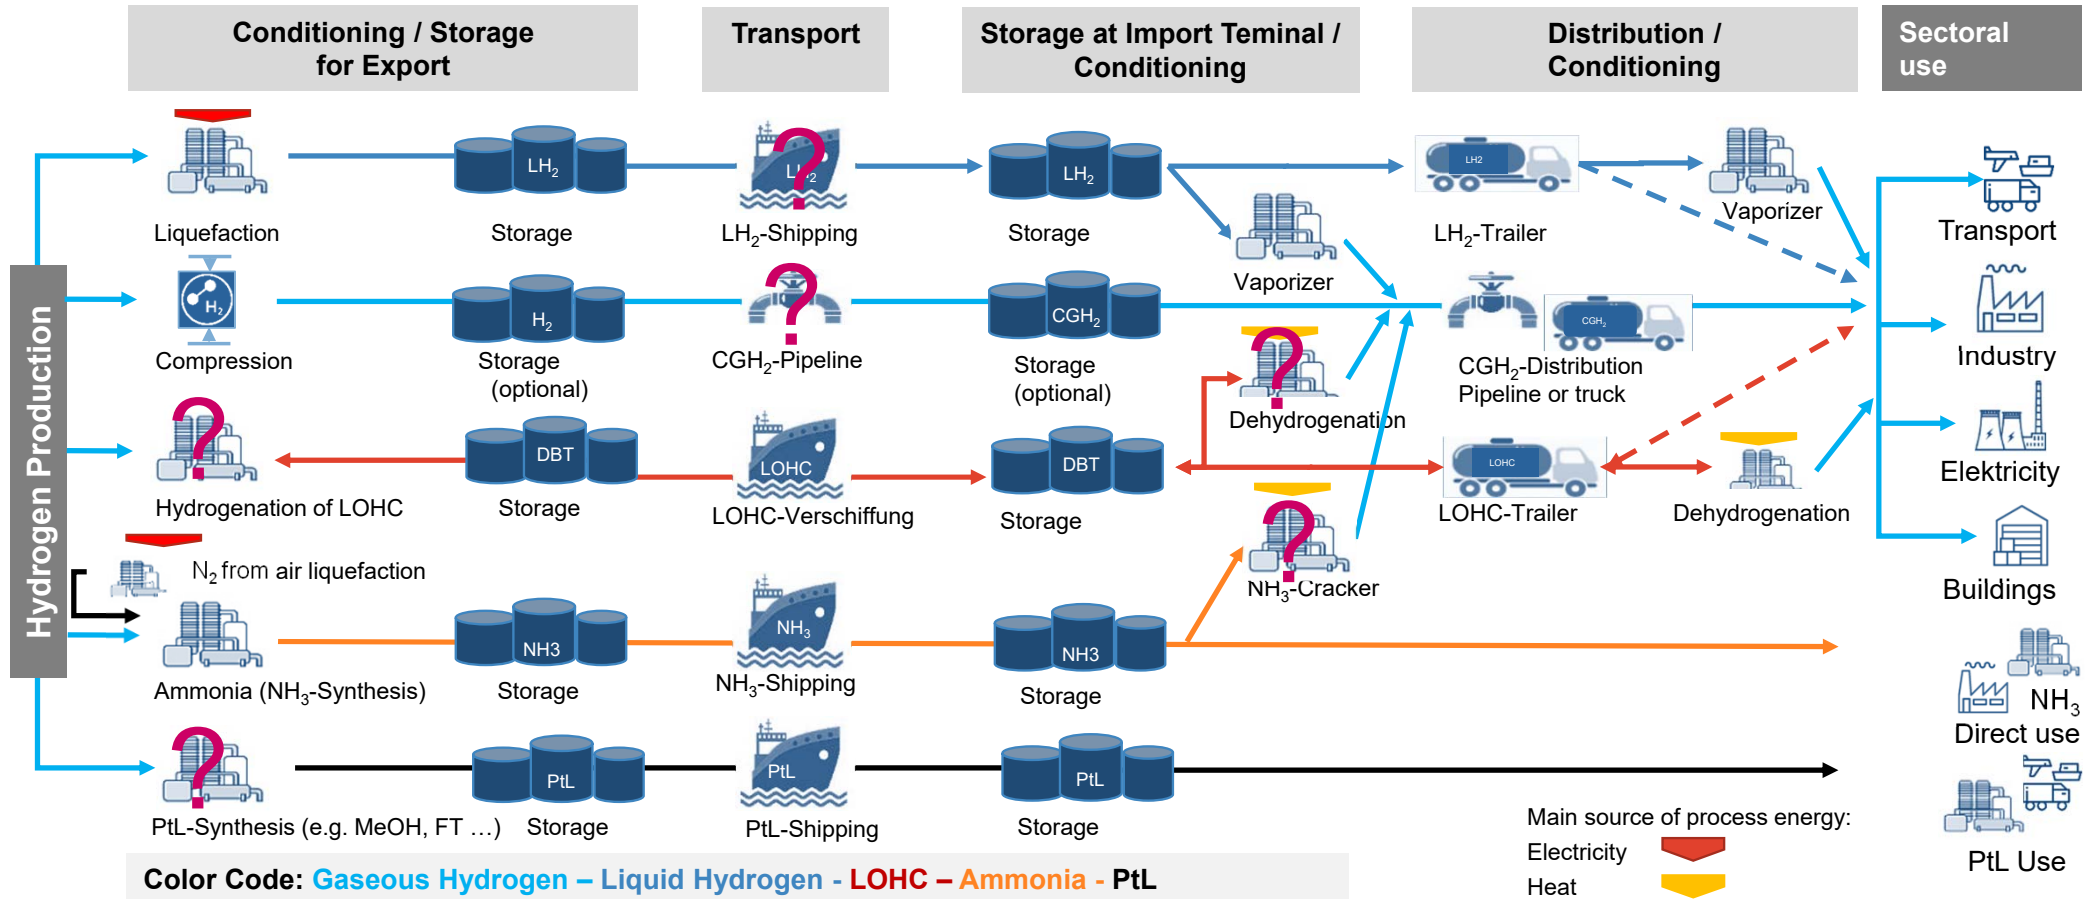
Conditioning / Storage for Export

Transport

Storage at Import Teminal / Conditioning

Distribution / Conditioning

Sectoral use

Hydrogen Production

Liquefaction

$LH_2$

Storage

$LH_2$

$LH_2$-Shipping

$LH_2$

Storage

Vaporizer

LH2

$LH_2$-Trailer

Vaporizer

Transport

$H_2$

Compression

$H_2$

Storage (optional)

$CGH_2$-Pipeline

$CGH_2$

Storage (optional)

$CGH_2$

$CGH_2$-Distribution Pipeline or truck

Industry

Hydrogenation of LOHC

DBT

Storage

LOHC

LOHC-Verschiffung

DBT

Storage

Dehydrogenation

LOHC

LOHC-Trailer

Dehydrogenation

Elektricity

$N_2$ from air liquefaction

$NH_3$-Cracker

Buildings

Ammonia ($NH_3$-Synthesis)

NH3

Storage

NH3

$NH_3$-Shipping

NH3

Storage

$NH_3$ Direct use

PtL-Synthesis (e.g. MeOH, FT …)

PtL

Storage

PtL

PtL-Shipping

PtL

Storage

Main source of process energy:

Electricity

Heat

PtL Use

Color Code: Gaseous Hydrogen – Liquid Hydrogen - LOHC – Ammonia - PtL